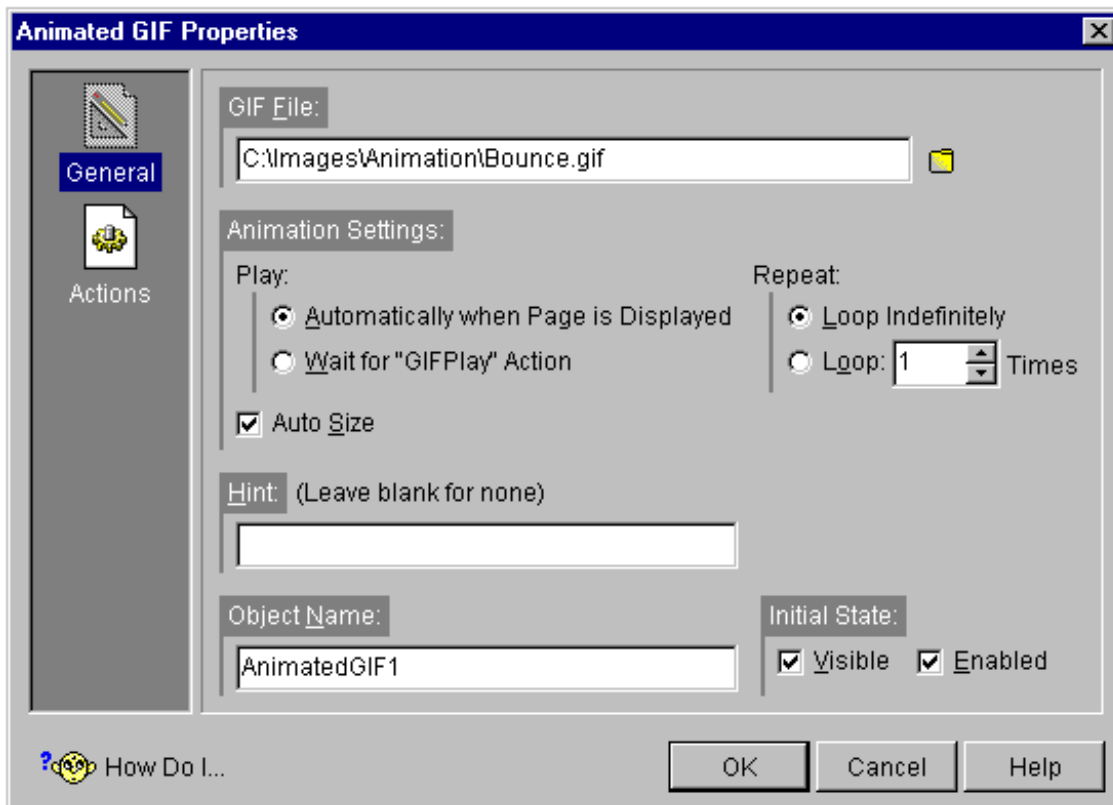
Animated GIF Properties

General

Actions

GIF File:

C:\Images\Animation\Bounce.gif

Animation Settings:

Play:

Automatically when Page is Displayed

Wait for "GIFPlay" Action

Repeat:

Loop Indefinitely

Loop: 1 Times

Auto Size

Hint: (Leave blank for none)

Object Name:

AnimatedGIF1

Initial State:

Visible

Enabled

How Do I...

OK

Cancel

Help